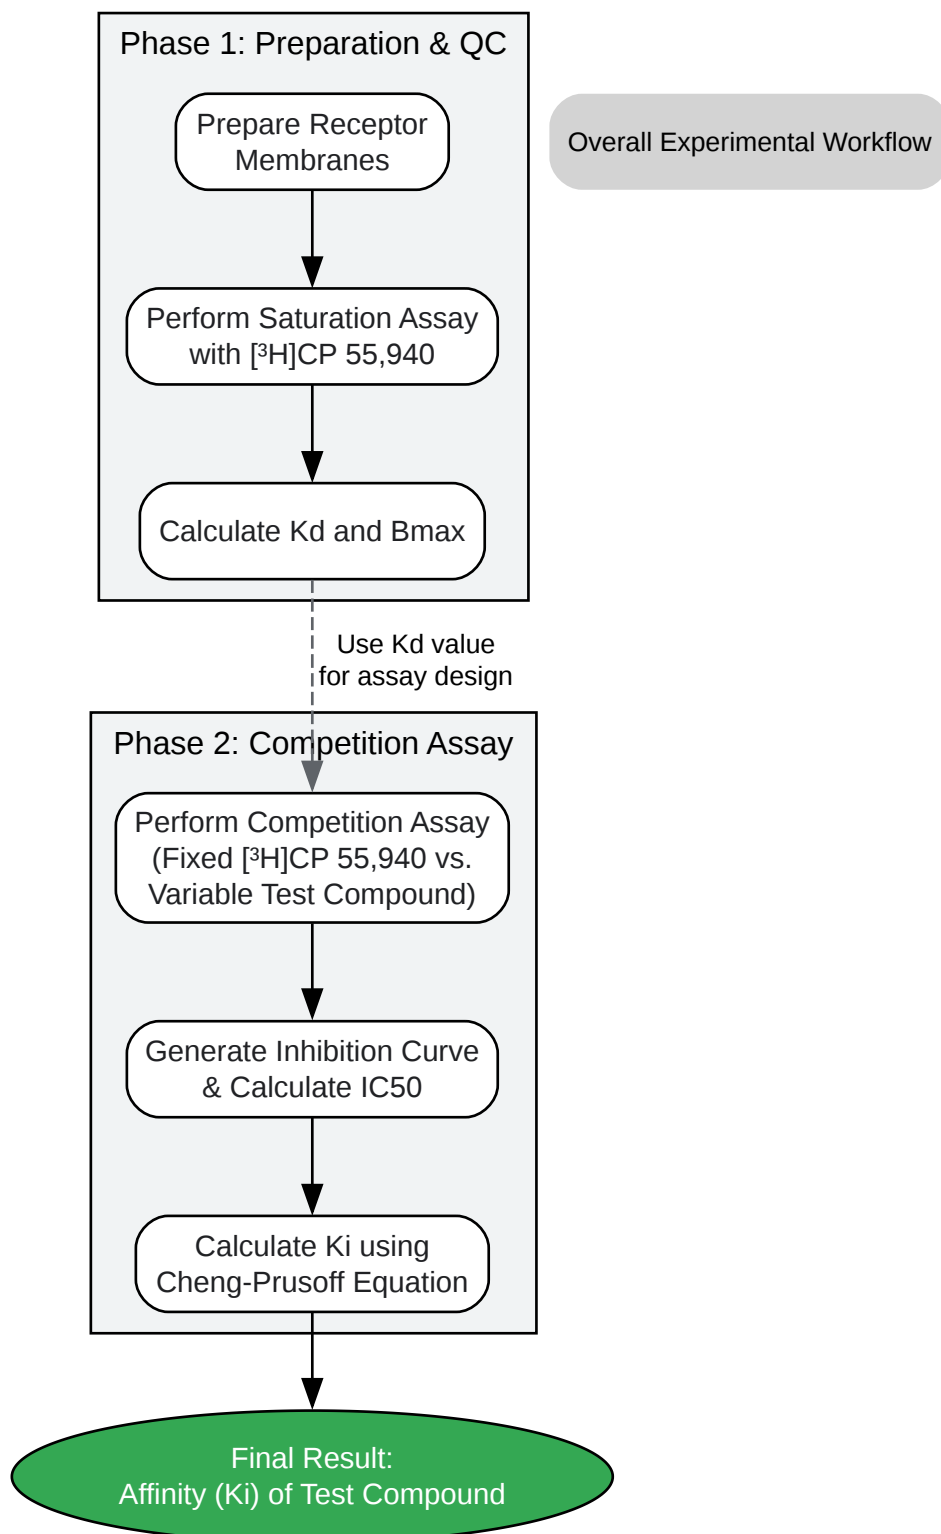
Phase 1: Preparation & QC

Prepare Receptor Membranes

Perform Saturation Assay with [³H]CP 55,940

Calculate Kd and Bmax

Overall Experimental Workflow

Use Kd value for assay design

Phase 2: Competition Assay

Perform Competition Assay (Fixed [³H]CP 55,940 vs. Variable Test Compound)

Generate Inhibition Curve & Calculate IC50

Calculate Ki using Cheng-Prusoff Equation

Final Result: Affinity (Ki) of Test Compound